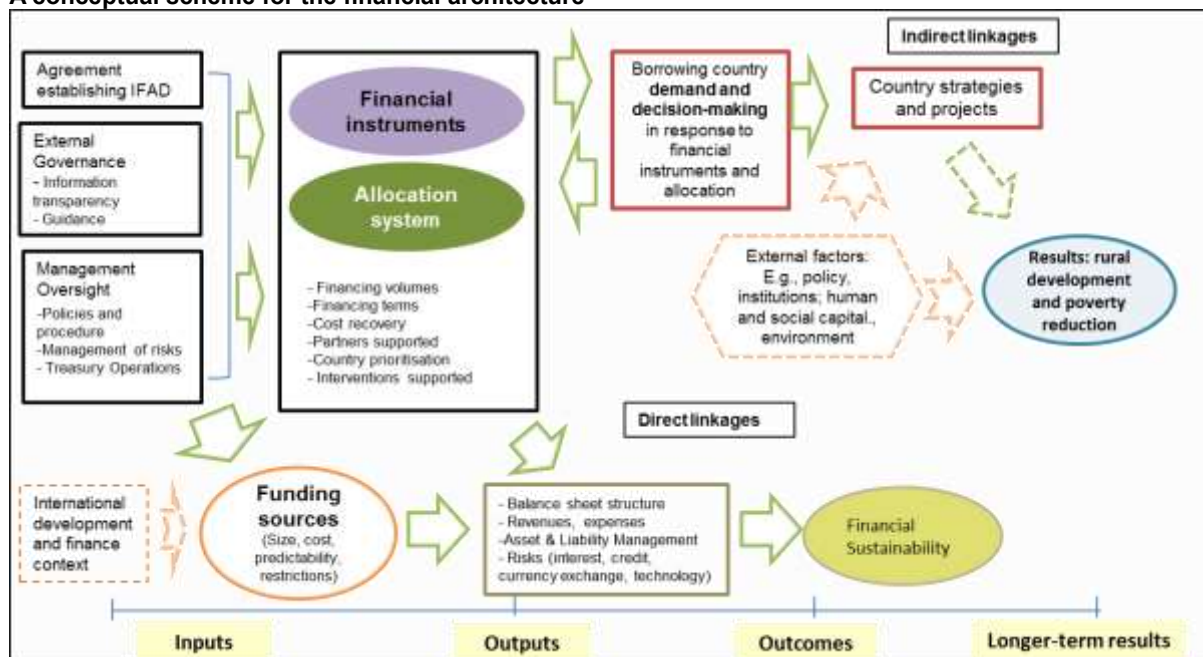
A conceptual scheme for the financial architecture

Agreement establishing IFAD

External Governance
- Information transparency
- Guidance

Management Oversight
-Policies and procedure
-Management of risks
- Treasury Operations

Financial instruments

Allocation system

- Financing volumes
-Financing terms
-Cost recovery
-Partners supported
-Country prioritisation
- Interventions supported

Borrowing country demand and decision-making in response to financial instruments and allocation

Indirect linkages

Country strategies and projects

External factors: E.g., policy, institutions; human and social capital., environment

Results: rural development and poverty reduction

Direct linkages

International development and finance context

Funding sources (Size, cost, predictability, restrictions)

- Balance sheet structure
- Revenues, expenses
-Asset & Liability Management
- Risks (interest, credit, currency exchange, technology)

Financial Sustainability

Inputs

Outputs

Outcomes

Longer-term results